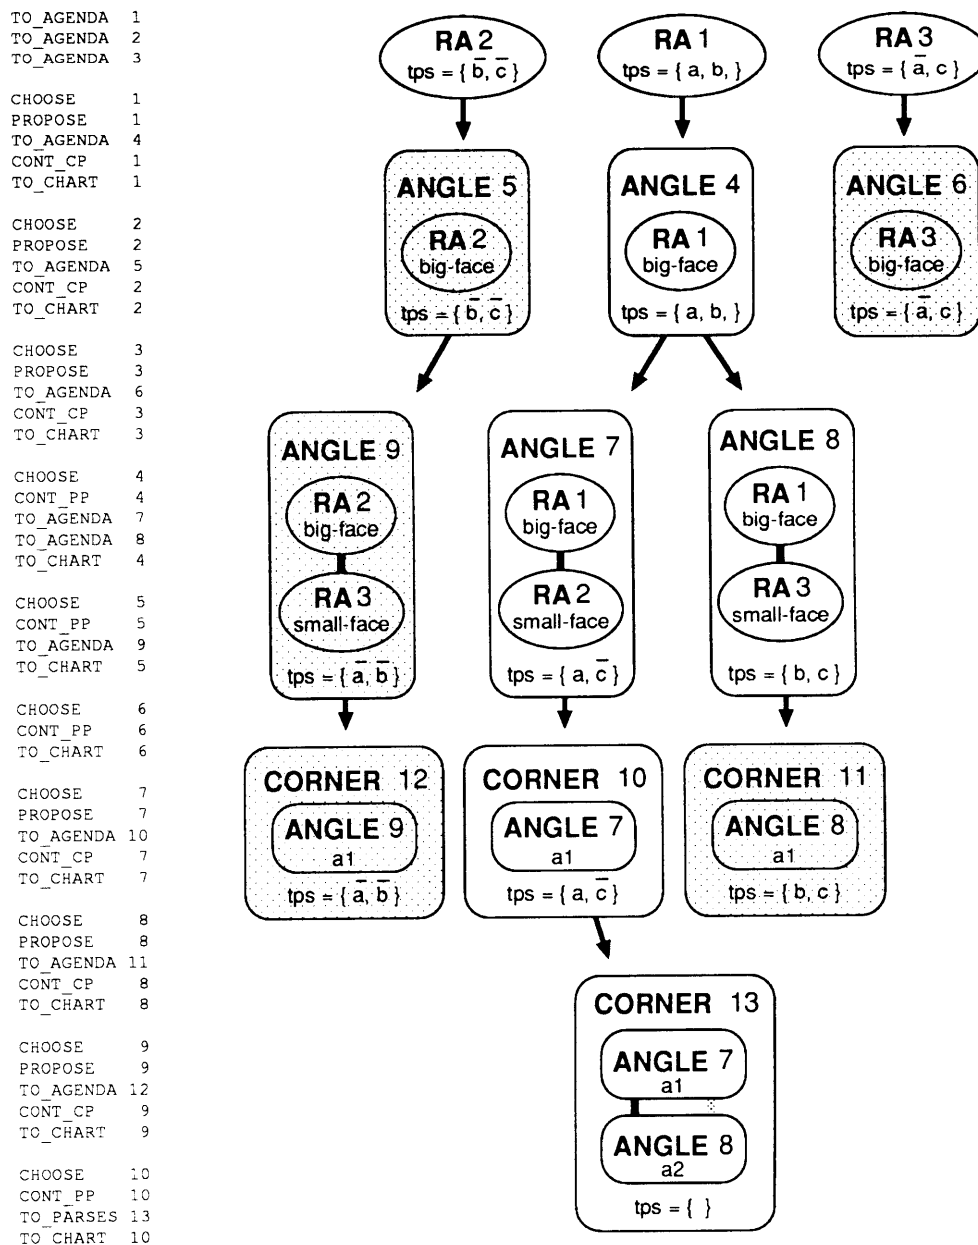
TO_AGENDA 1
TO_AGENDA 2
TO_AGENDA 3

CHOOSE 1
PROPOSE 1
TO_AGENDA 4
CONT_CP 1
TO_CHART 1

CHOOSE 2
PROPOSE 2
TO_AGENDA 5
CONT_CP 2
TO_CHART 2

CHOOSE 3
PROPOSE 3
TO_AGENDA 6
CONT_CP 3
TO_CHART 3

CHOOSE 4
CONT_PP 4
TO_AGENDA 7
TO_AGENDA 8
TO_CHART 4

CHOOSE 5
CONT_PP 5
TO_AGENDA 9
TO_CHART 5

CHOOSE 6
CONT_PP 6
TO_CHART 6

CHOOSE 7
PROPOSE 7
TO_AGENDA 10
CONT_CP 7
TO_CHART 7

CHOOSE 8
PROPOSE 8
TO_AGENDA 11
CONT_CP 8
TO_CHART 8

CHOOSE 9
PROPOSE 9
TO_AGENDA 12
CONT_CP 9
TO_CHART 9

CHOOSE 10
CONT_PP 10
TO_PARSES 13
TO_CHART 10

RA 2
tps = { $\bar{b}$, $\bar{c}$ }

RA 1
tps = { a, b, }

RA 3
tps = { $\bar{a}$, c }

ANGLE 5
RA 2
big-face
tps = { $\bar{b}$, $\bar{c}$ }

ANGLE 4
RA 1
big-face
tps = { a, b, }

ANGLE 6
RA 3
big-face
tps = { $\bar{a}$, c }

ANGLE 9
RA 2
big-face
RA 3
small-face
tps = { $\bar{a}$, $\bar{b}$ }

ANGLE 7
RA 1
big-face
RA 2
small-face
tps = { a, $\bar{c}$ }

ANGLE 8
RA 1
big-face
RA 3
small-face
tps = { b, c }

CORNER 12
ANGLE 9
a1
tps = { $\bar{a}$, $\bar{b}$ }

CORNER 10
ANGLE 7
a1
tps = { a, $\bar{c}$ }

CORNER 11
ANGLE 8
a1
tps = { b, c }

CORNER 13
ANGLE 7
a1
ANGLE 8
a2
tps = { }